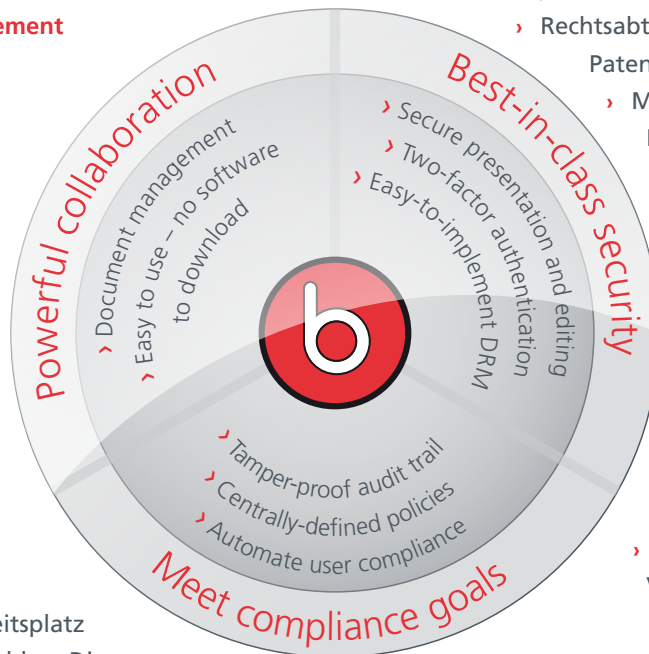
ement

› Rechtsabt

Paten

› M

Powerful collaboration

› Document management

› Easy to use – no software to download

Best-in-class security

› Secure presentation and editing

› Two-factor authentication

› Easy-to-implement DRM

b

› Tamper-proof audit trail

› Centrally-defined policies

› Automate user compliance

Meet compliance goals

eitsplatz

›